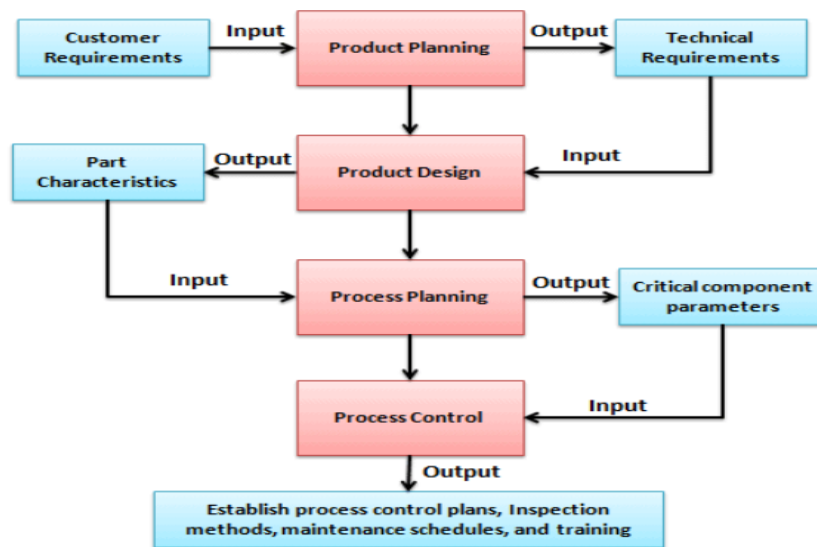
Customer Requirements

Input

Product Planning

Output

Technical Requirements

Part Characteristics

Output

Product Design

Input

Input

Process Planning

Output

Critical component parameters

Process Control

Input

Output

Establish process control plans, Inspection methods, maintenance schedules, and training